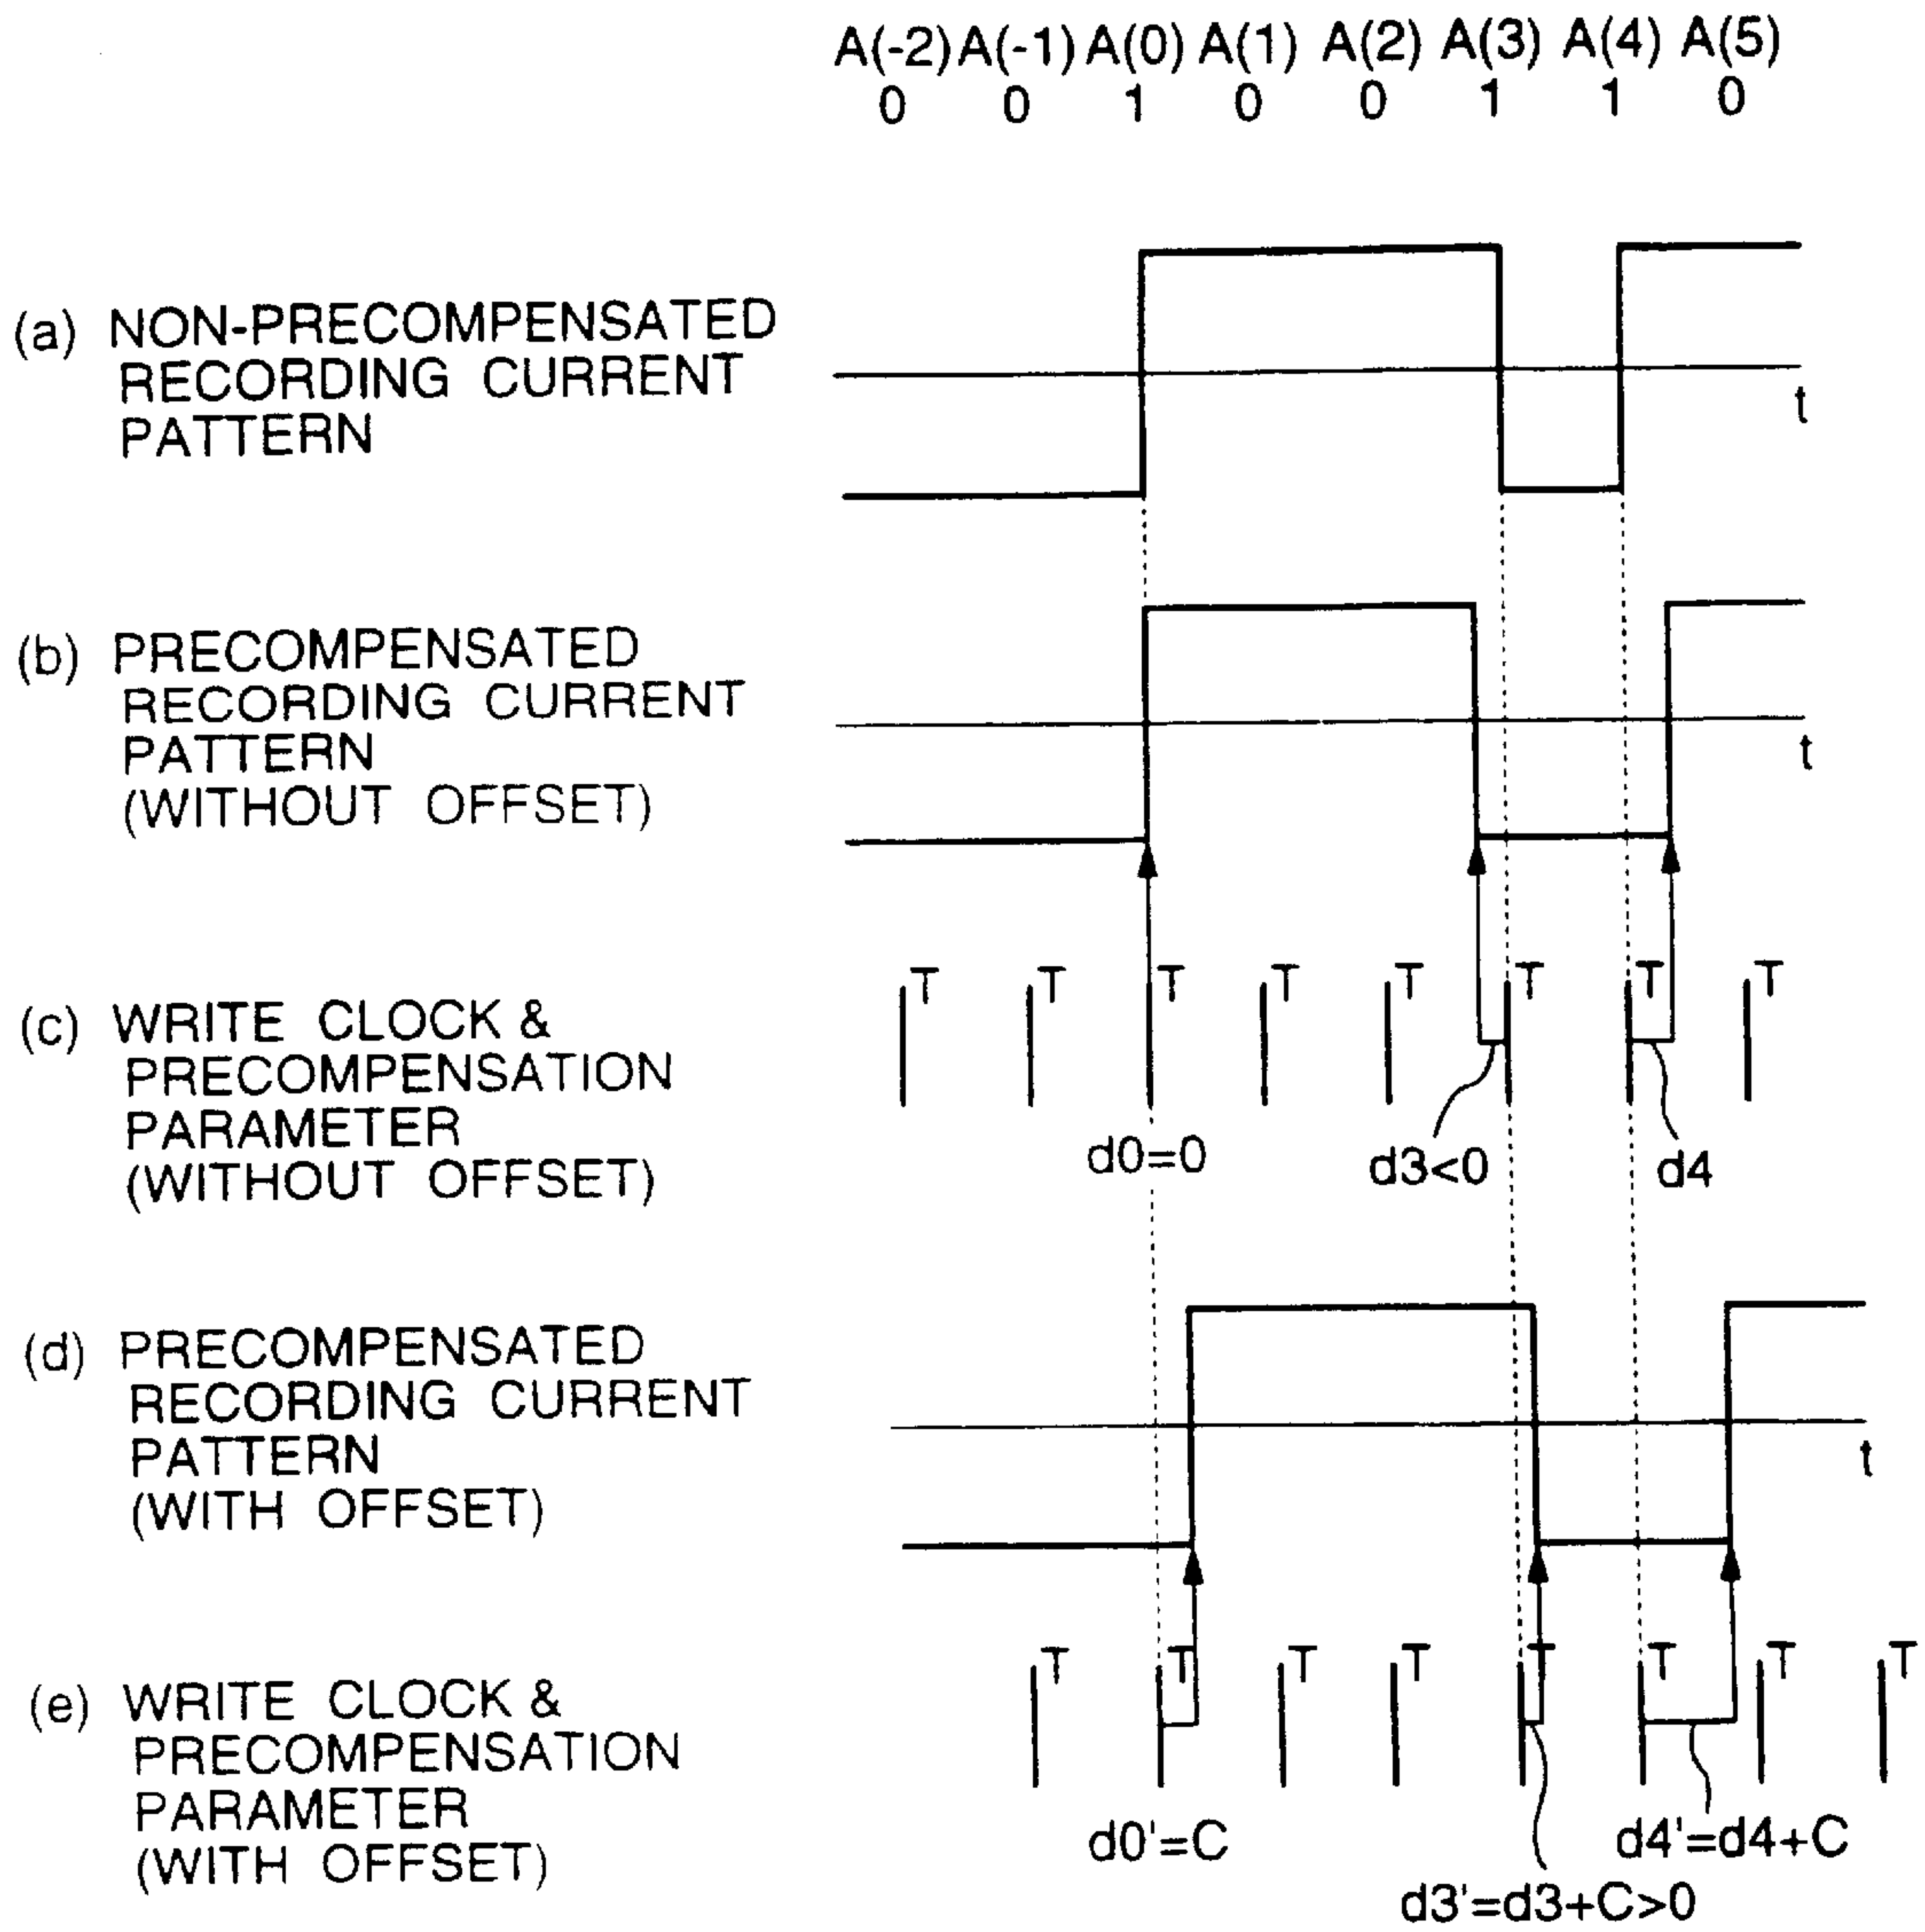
A(-2) A(-1) A(0) A(1) A(2) A(3) A(4) A(5)
0 0 1 0 0 1 1 0

(a) NON-PRECOMPENSATED RECORDING CURRENT PATTERN

t

(b) PRECOMPENSATED RECORDING CURRENT PATTERN (WITHOUT OFFSET)

t

(c) WRITE CLOCK & PRECOMPENSATION PARAMETER (WITHOUT OFFSET)

T T T T T T T T

d0=0 d3<0 d4

(d) PRECOMPENSATED RECORDING CURRENT PATTERN (WITH OFFSET)

t

(e) WRITE CLOCK & PRECOMPENSATION PARAMETER (WITH OFFSET)

T T T T T T T T

d0'=C d4'=d4+C
d3'=d3+C>0